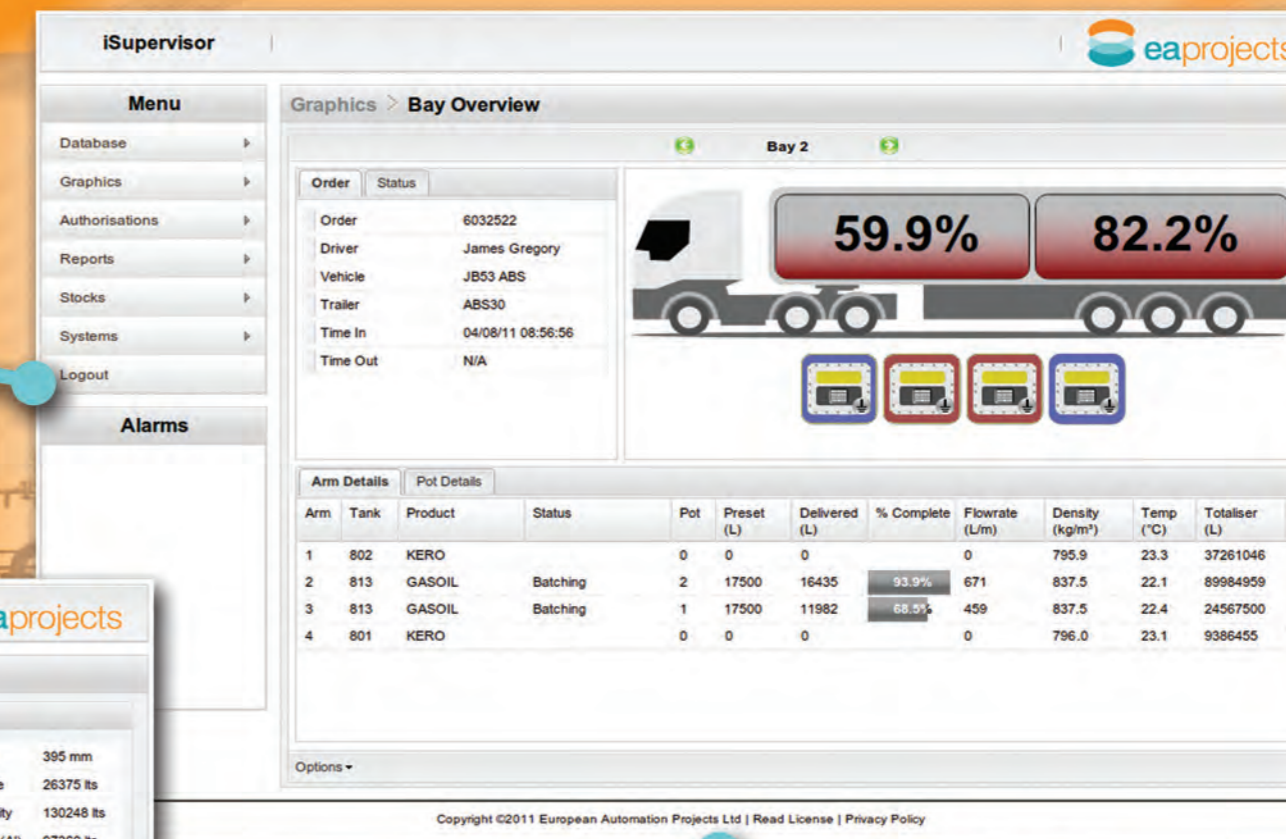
iSupervisor

eaprojects

Menu

Database

Graphics

Authorisations

Reports

Stocks

Systems

Logout

Alarms

Graphics > Bay Overview

Bay 2

Order | Status

| | |
|---|---|
| Order | 6032522 |
| Driver | James Gregory |
| Vehicle | JB53 ABS |
| Trailer | ABS30 |
| Time In | 04/08/11 08:56:56 |
| Time Out | N/A |

59.9%

82.2%

Arm Details | Pot Details

| Arm | Tank | Product | Status | Pot | Preset (L) | Delivered (L) | % Complete | Flowrate (L/m) | Density (kg/m³) | Temp (°C) | Totaliser (L) |
|---|---|---|---|---|---|---|---|---|---|---|---|
| 1 | 802 | KERO | | 0 | 0 | 0 | | 0 | 795.9 | 23.3 | 37261046 |
| 2 | 813 | GASOIL | Batching | 2 | 17500 | 16435 | 93.9% | 671 | 837.5 | 22.1 | 89984959 |
| 3 | 813 | GASOIL | Batching | 1 | 17500 | 11982 | 68.5% | 459 | 837.5 | 22.4 | 24567500 |
| 4 | 801 | KERO | | 0 | 0 | 0 | | 0 | 796.0 | 23.1 | 9386455 |

Options ▾

Copyright ©2011 European Automation Projects Ltd | Read License | Privacy Policy

aprojects

395 mm

e 26375 lts

ity 130248 lts

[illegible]